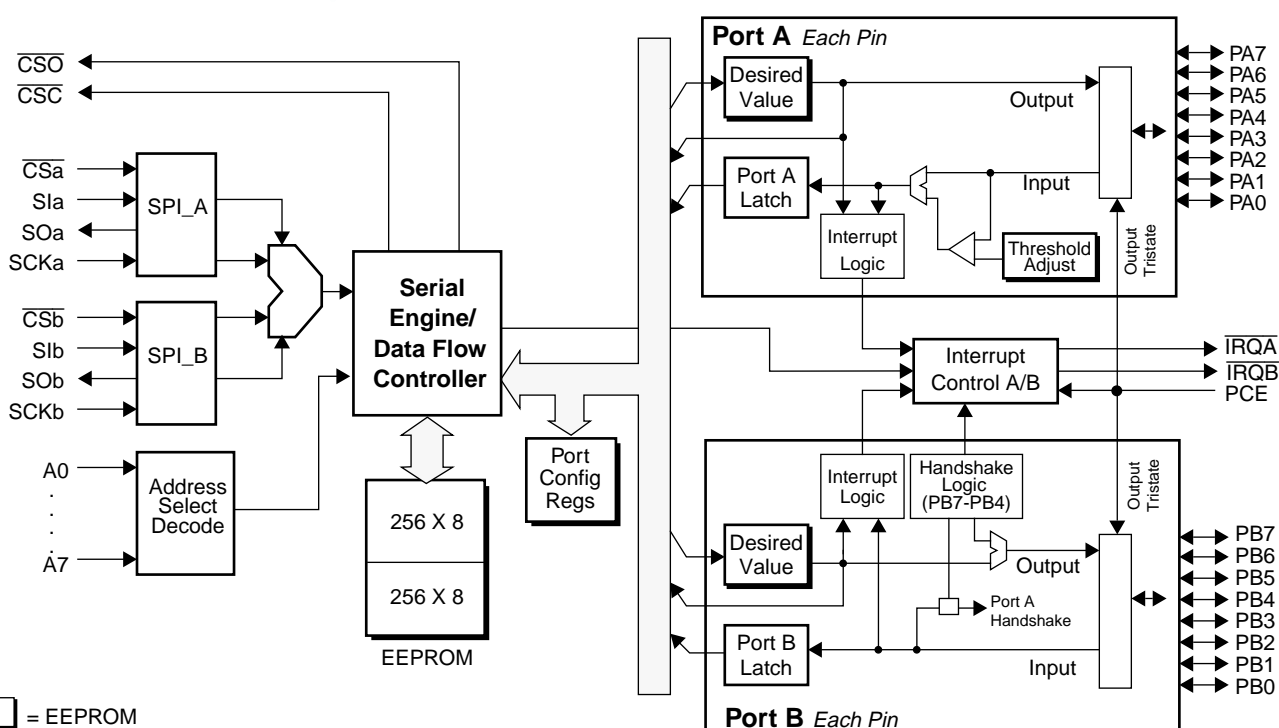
$\overline{CSO}$
$\overline{CSC}$
$\overline{CSa}$
SIa
SOa
SCKa
SPI_A
$\overline{CSb}$
SIb
SOb
SCKb
SPI_B
A0
.
.
.
A7
Address Select Decode
Serial Engine/ Data Flow Controller
256 X 8
256 X 8
EEPROM
Port Config Regs
= EEPROM

Port A Each Pin
Desired Value
Output
Port A Latch
Input
Interrupt Logic
Threshold Adjust
Output Tristate
PA7
PA6
PA5
PA4
PA3
PA2
PA1
PA0

Interrupt Control A/B
$\overline{IRQA}$
$\overline{IRQB}$
PCE

Interrupt Logic
Handshake Logic (PB7-PB4)
Output Tristate
Desired Value
Output
Port A Handshake
Port B Latch
Input
PB7
PB6
PB5
PB4
PB3
PB2
PB1
PB0
Port B Each Pin